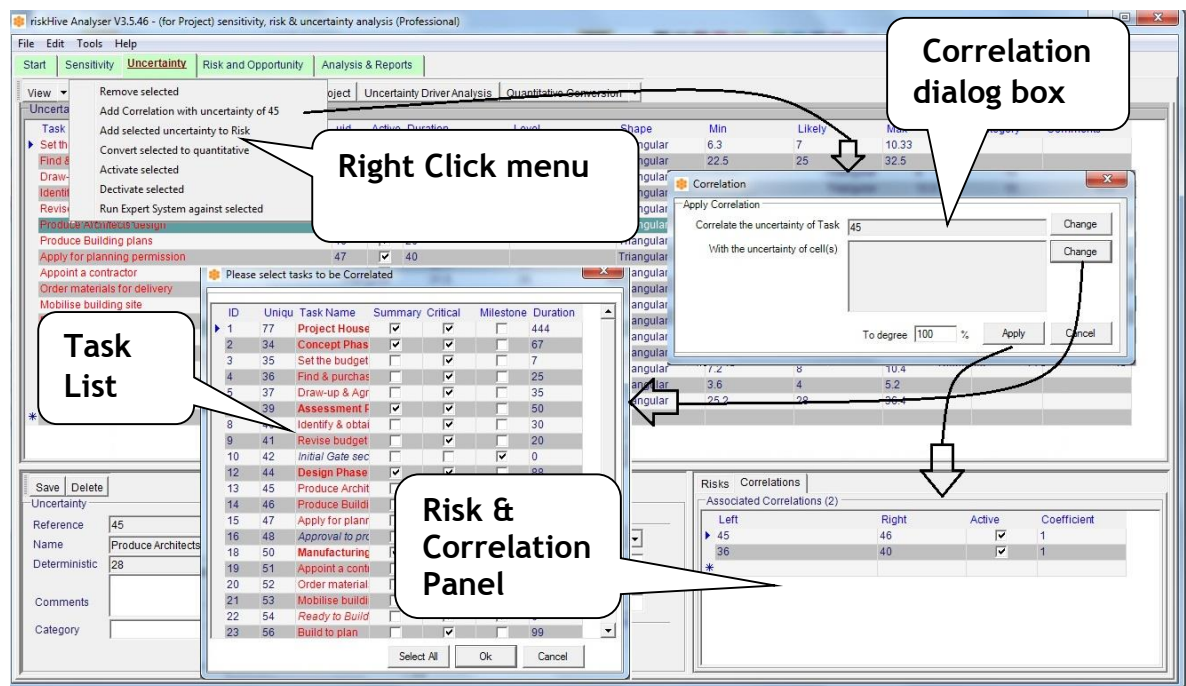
riskHive Analyser V3.5.46 - (for Project) sensitivity, risk & uncertainty analysis (Professional)

File Edit Tools Help

Start | Sensitivity | Uncertainty | Risk and Opportunity | Analysis & Reports

View | Remove selected | Add Correlation with uncertainty of 45 | Add selected uncertainty to Risk | Convert selected to quantitative | Activate selected | Dectivate selected | Run Expert System against selected

Project | Uncertainty Driver Analysis | Quantitative Conversion

Correlation dialog box

Right Click menu

Uncertainty

| Task | Uid | Active | Duration | Level | Shape | Min | Likely | Max | Category | Comments |
|---|---|---|---|---|---|---|---|---|---|---|
| Set th | | | | | Triangular | 6.3 | 7 | 10.33 | | |
| Find & | | | | | Triangular | 22.5 | 25 | 32.5 | | |
| Draw- | | | | | Triangular | | | | | |
| Identi | | | | | Triangular | | | | | |
| Revise | | | | | Triangular | | | | | |
| Produce Architects design | | | | | Triangular | | | | | |
| Produce Building plans | | | | | Triangular | | | | | |
| Apply for planning permission | 47 | ☑ | 40 | | Triangular | | | | | |
| Appoint a contractor | | | | | Triangular | | | | | |
| Order materials for delivery | | | | | Triangular | | | | | |
| Mobilise building site | | | | | Triangular | | | | | |
| | | | | | Triangular | 7.2 | 8 | 10.4 | | |
| | | | | | Triangular | 3.6 | 4 | 5.2 | | |
| | | | | | Triangular | 25.2 | 28 | 36.4 | | |

Correlation

Apply Correlation

Correlate the uncertainty of Task 45 Change

With the uncertainty of cell(s) Change

To degree 100 % Apply Cancel

Please select tasks to be Correlated

| ID | Uniqu | Task Name | Summary | Critical | Milestone | Duration |
|---|---|---|---|---|---|---|
| 1 | 77 | Project House | ☑ | ☑ | ☐ | 444 |
| 2 | 34 | Concept Phas | ☑ | ☑ | ☐ | 67 |
| 3 | 35 | Set the budget | ☐ | ☑ | ☐ | 7 |
| 4 | 36 | Find & purchas | ☐ | ☑ | ☐ | 25 |
| 5 | 37 | Draw-up & Agr | ☐ | ☑ | ☐ | 35 |
| | 39 | Assessment F | ☑ | ☑ | ☐ | 50 |
| 8 | 40 | Identify & obtai | ☐ | ☑ | ☐ | 30 |
| 9 | 41 | Revise budget | ☐ | ☑ | ☐ | 20 |
| 10 | 42 | Initial Gate sec | ☐ | ☐ | ☑ | 0 |
| 12 | 44 | Design Phase | ☑ | ☑ | ☐ | 88 |
| 13 | 45 | Produce Archit | | | | |
| 14 | 46 | Produce Buildi | | | | |
| 15 | 47 | Apply for plann | | | | |
| 16 | 48 | Approval to pro | | | | |
| 18 | 50 | Manufacturing | | | | |
| 19 | 51 | Appoint a contr | | | | |
| 20 | 52 | Order material | | | | |
| 21 | 53 | Mobilise buildi | | | | |
| 22 | 54 | Ready to Build | | | | |
| 23 | 56 | Build to plan | ☐ | ☑ | ☐ | 99 |

Select All | Ok | Cancel

Task List

Risk & Correlation Panel

Save | Delete
Uncertainty
Reference 45
Name Produce Architects
Deterministic 28
Comments
Category

Risks | Correlations
Associated Correlations (2)

| Left | Right | Active | Coefficient |
|---|---|---|---|
| 45 | 46 | ☑ | 1 |
| 36 | 40 | ☑ | 1 |